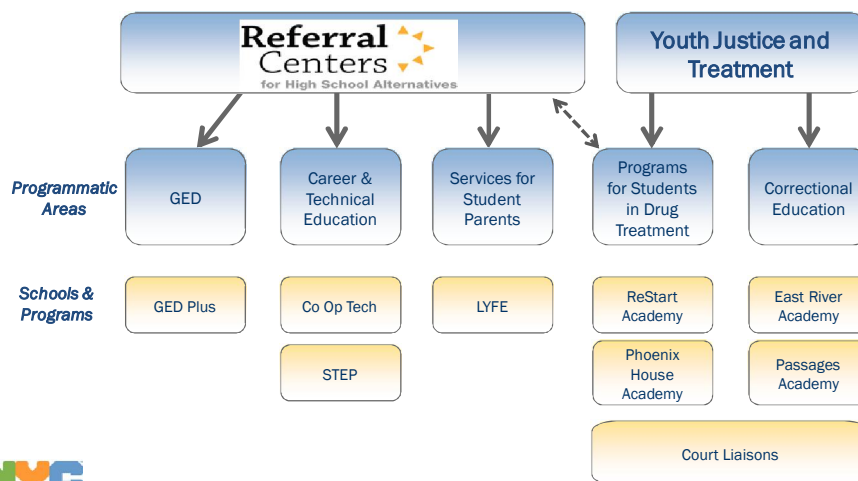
Referral Centers
for High School Alternatives

Youth Justice and Treatment

Programmatic Areas

GED

Career & Technical Education

Services for Student Parents

Programs for Students in Drug Treatment

Correctional Education

Schools & Programs

GED Plus

Co Op Tech

STEP

LYFE

ReStart Academy

Phoenix House Academy

East River Academy

Passages Academy

Court Liaisons